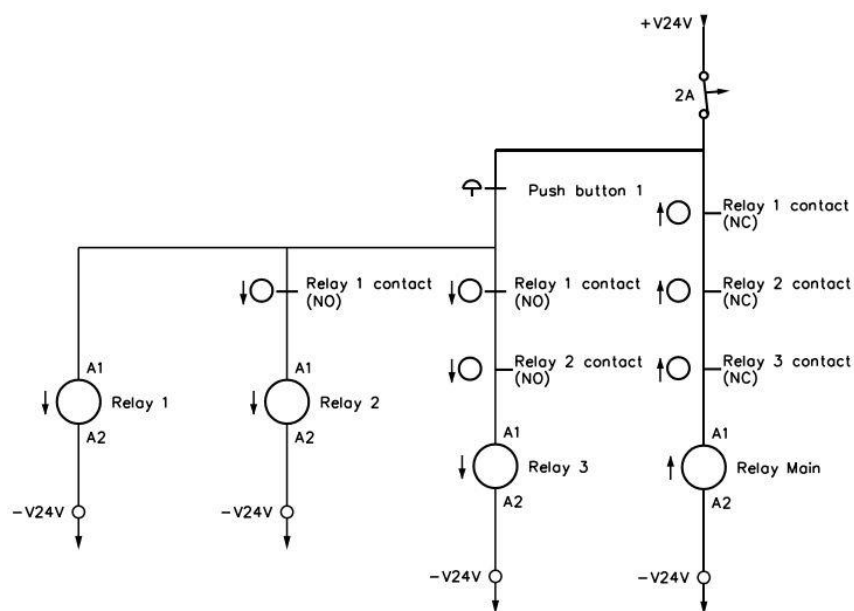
+V24V

2A

Push button 1

Relay 1 contact (NC)

Relay 1 contact (NO)

Relay 1 contact (NO)

Relay 2 contact (NC)

Relay 2 contact (NO)

Relay 3 contact (NC)

A1
Relay 1
A2

A1
Relay 2
A2

A1
Relay 3
A2

A1
Relay Main
A2

−V24V

−V24V

−V24V

−V24V